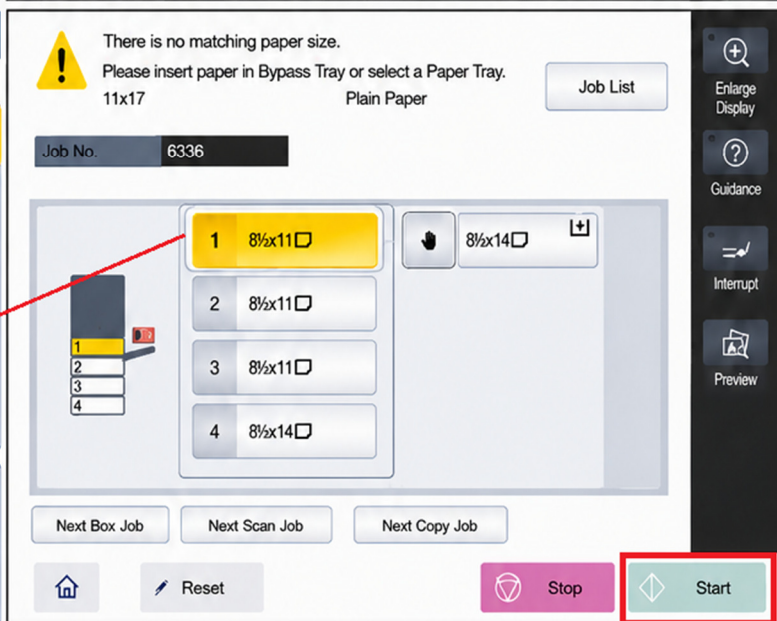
There is no matching paper size.
Please insert paper in Bypass Tray or select a Paper Tray.
11x17 Plain Paper

Job List

Job No. 6336

1 8½x11
2 8½x11
3 8½x11
4 8½x14

8½x14

1
2
3
4

Enlarge Display

Guidance

Interrupt

Preview

Next Box Job
Next Scan Job
Next Copy Job

Reset

Stop

Start